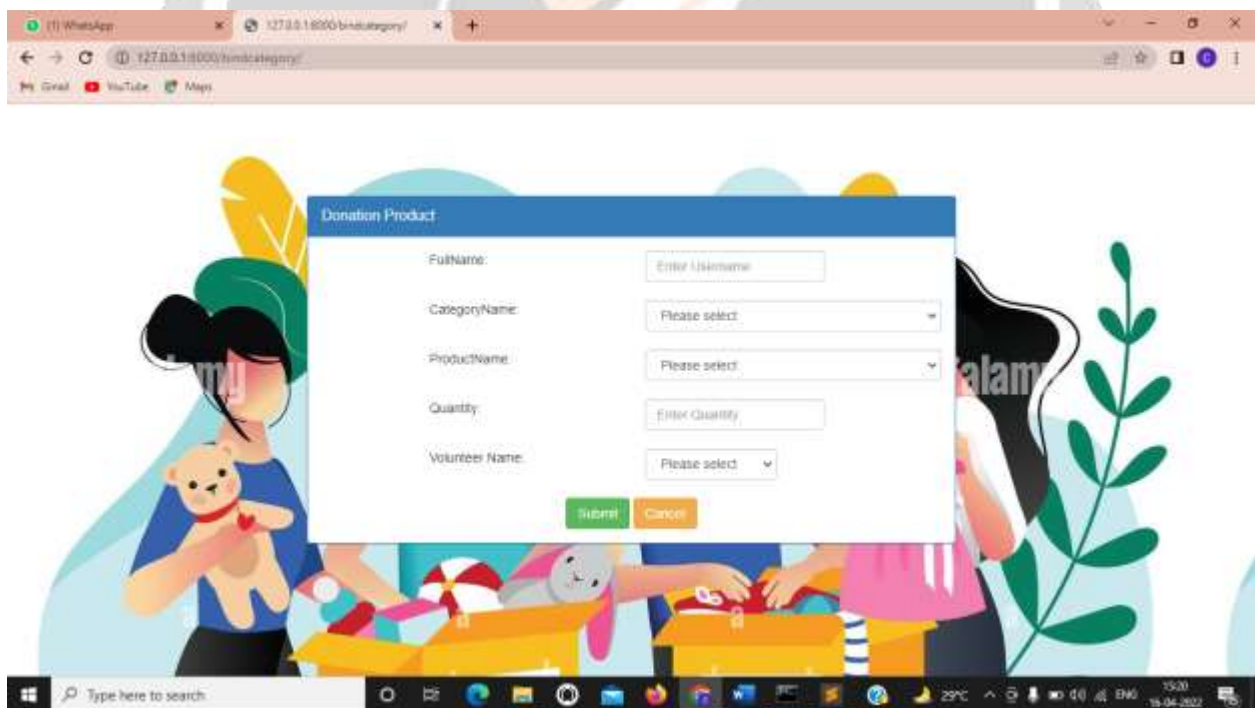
(1) WhatsApp
127.0.0.1:8000/bindcategory/
127.0.0.1:8000/bindcategory/
Gmail YouTube Maps

Donation Product

FullName: Enter Username
CategoryName: Please select
ProductName: Please select
Quantity: Enter Quantity
Volunteer Name: Please select

Submit Cancel

Type here to search
29°C ENG 15:20 16-04-2022